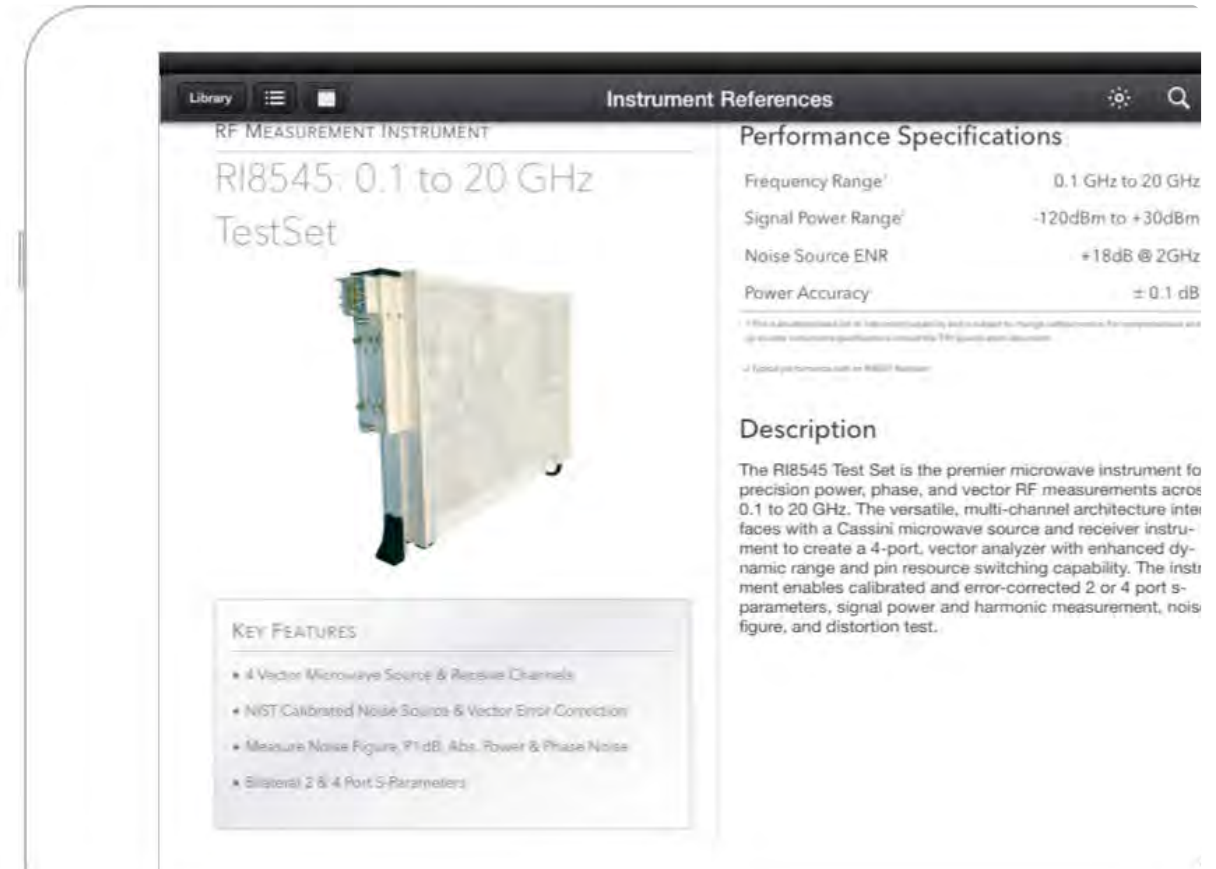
Library

Instrument References

RF MEASUREMENT INSTRUMENT

RI8545: 0.1 to 20 GHz TestSet

KEY FEATURES

• 4 Vector Microwave Source & Receive Channels

• NIST Calibrated Noise Source & Vector Error Correction

• Measure Noise Figure, P1dB, Abs. Power & Phase Noise

• Bilateral 2 & 4 Port S-Parameters

Performance Specifications

| | |
|---|---|
| Frequency Range¹ | 0.1 GHz to 20 GHz |
| Signal Power Range² | -120dBm to +30dBm |
| Noise Source ENR | +18dB @ 2GHz |
| Power Accuracy | ± 0.1 dB |

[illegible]

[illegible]

Description

The RI8545 Test Set is the premier microwave instrument fo precision power, phase, and vector RF measurements acros 0.1 to 20 GHz. The versatile, multi-channel architecture inte faces with a Cassini microwave source and receiver instrument to create a 4-port, vector analyzer with enhanced dynamic range and pin resource switching capability. The instr ment enables calibrated and error-corrected 2 or 4 port s-parameters, signal power and harmonic measurement, nois figure, and distortion test.